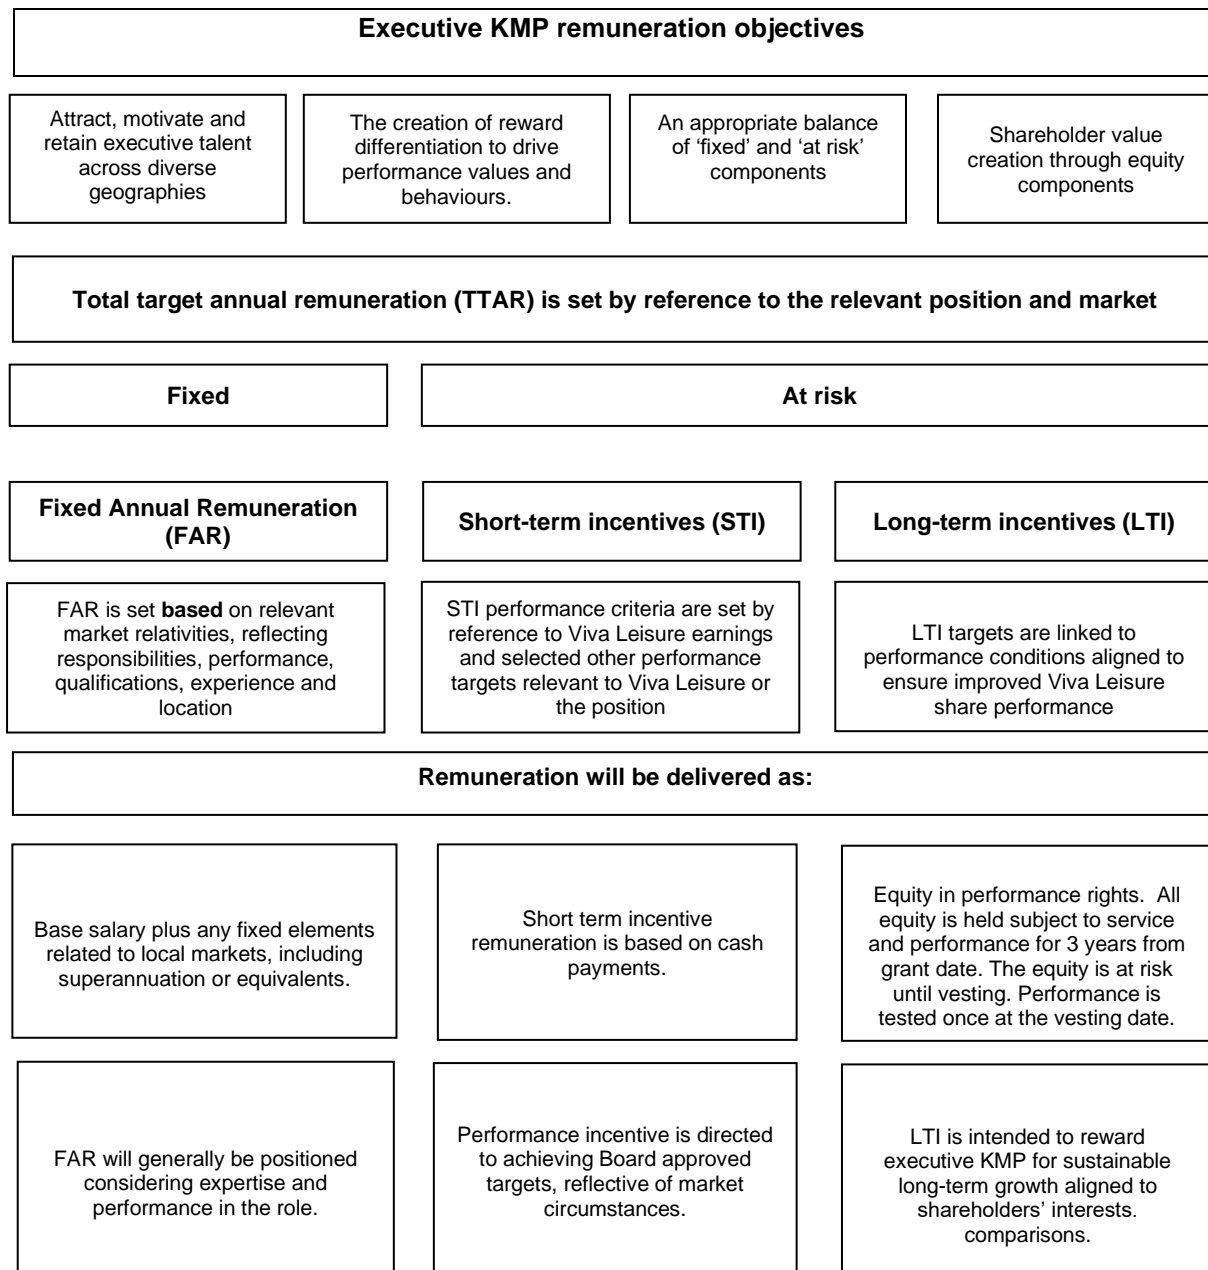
Executive KMP remuneration objectives

Attract, motivate and retain executive talent across diverse geographies

The creation of reward differentiation to drive performance values and behaviours.

An appropriate balance of 'fixed' and 'at risk' components

Shareholder value creation through equity components

Total target annual remuneration (TTAR) is set by reference to the relevant position and market

Fixed

At risk

Fixed Annual Remuneration (FAR)

Short-term incentives (STI)

Long-term incentives (LTI)

FAR is set **based** on relevant market relativities, reflecting responsibilities, performance, qualifications, experience and location

STI performance criteria are set by reference to Viva Leisure earnings and selected other performance targets relevant to Viva Leisure or the position

LTI targets are linked to performance conditions aligned to ensure improved Viva Leisure share performance

Remuneration will be delivered as:

Base salary plus any fixed elements related to local markets, including superannuation or equivalents.

Short term incentive remuneration is based on cash payments.

Equity in performance rights. All equity is held subject to service and performance for 3 years from grant date. The equity is at risk until vesting. Performance is tested once at the vesting date.

FAR will generally be positioned considering expertise and performance in the role.

Performance incentive is directed to achieving Board approved targets, reflective of market circumstances.

LTI is intended to reward executive KMP for sustainable long-term growth aligned to shareholders' interests. comparisons.